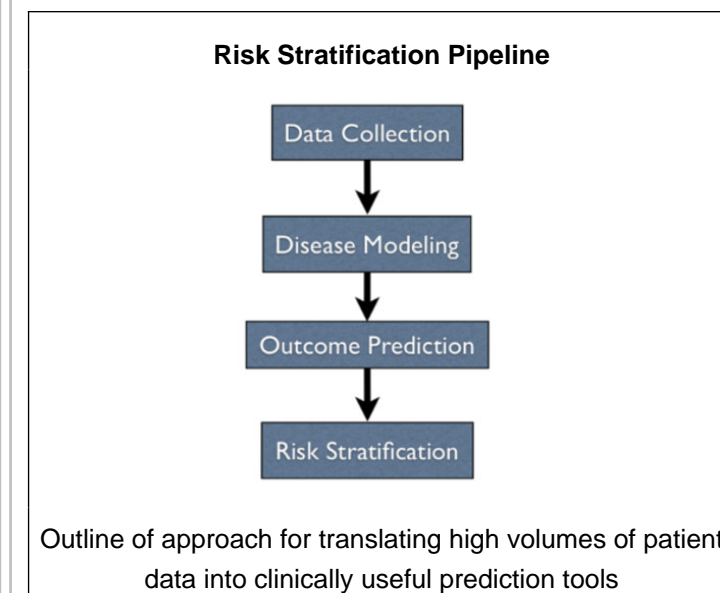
**Risk Stratification Pipeline**

Data Collection

Disease Modeling

Outcome Prediction

Risk Stratification

Outline of approach for translating high volumes of patient data into clinically useful prediction tools